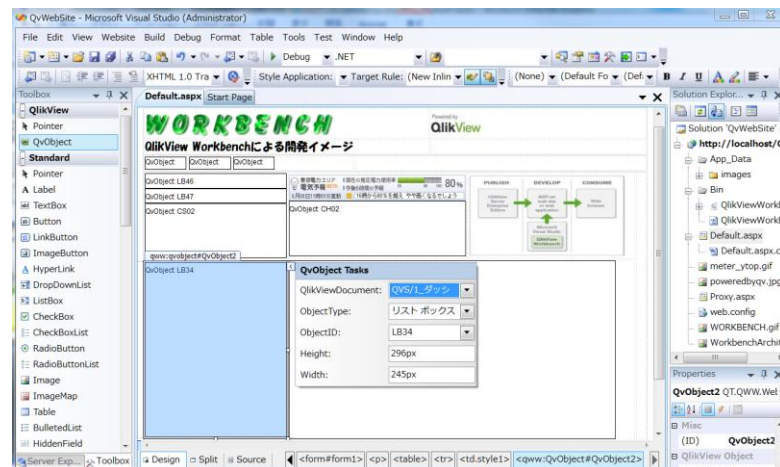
QvWebSite - Microsoft Visual Studio (Administrator)

File Edit View Website Build Debug Format Table Tools Test Window Help

Debug .NET

XHTML 1.0 Tra Style Application: Target Rule: (New Inlin (None) (Default Fo (Def B I U

Toolbox

QlikView
Pointer
QvObject
Standard
Pointer
A Label
TextBox
Button
LinkButton
ImageButton
A HyperLink
DropDownList
ListBox
CheckBox
CheckBoxList
RadioButton
RadioButtonList
Image
ImageMap
Table
BulletedList
HiddenField

Server Exp... Toolbox

Default.aspx Start Page

WORKBENCH
Powered by QlikView
QlikView Workbenchによる開発イメージ
QvObject QvObject QvObject
QvObject LB46
QvObject LB47
QvObject CS02
QvObject CH02
80%
PUBLISH DEVELOP CONSUME
qww:qvobject#QvObject2
QvObject LB34

QvObject Tasks

| QlikViewDocument: | QVS/1_ダッシ |
|---|---|
| ObjectType: | リストボックス |
| ObjectID: | LB34 |
| Height: | 296px |
| Width: | 245px |

Design Split Source <form#form1> <p> <table> <tr> <td.style1> <qww:QvObject#QvObject2>

Solution Explor...
Solution 'QvWebSite'
http://localhost/
App_Data
images
Bin
QlikViewWorkl
QlikViewWorkl
Default.aspx
Default.aspx.c
meter_ytop.gif
poweredbyqv.jpg
Proxy.aspx
web.config
WORKBENCH.gif
WorkbenchArchit

Properties
QvObject2 QT.QWW.Wel
Misc
(ID) QvObject2
QlikView Object